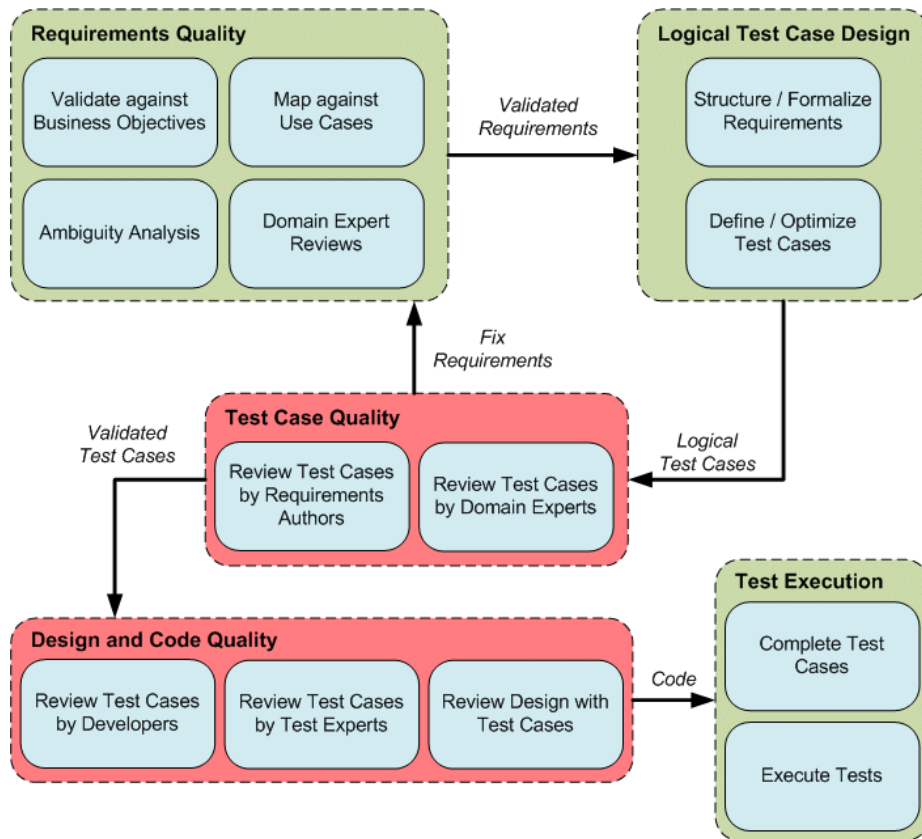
Requirements Quality

Validate against Business Objectives

Map against Use Cases

Ambiguity Analysis

Domain Expert Reviews

Validated Requirements

Logical Test Case Design

Structure / Formalize Requirements

Define / Optimize Test Cases

Fix Requirements

Validated Test Cases

Test Case Quality

Review Test Cases by Requirements Authors

Review Test Cases by Domain Experts

Logical Test Cases

Test Execution

Complete Test Cases

Execute Tests

Design and Code Quality

Review Test Cases by Developers

Review Test Cases by Test Experts

Review Design with Test Cases

Code